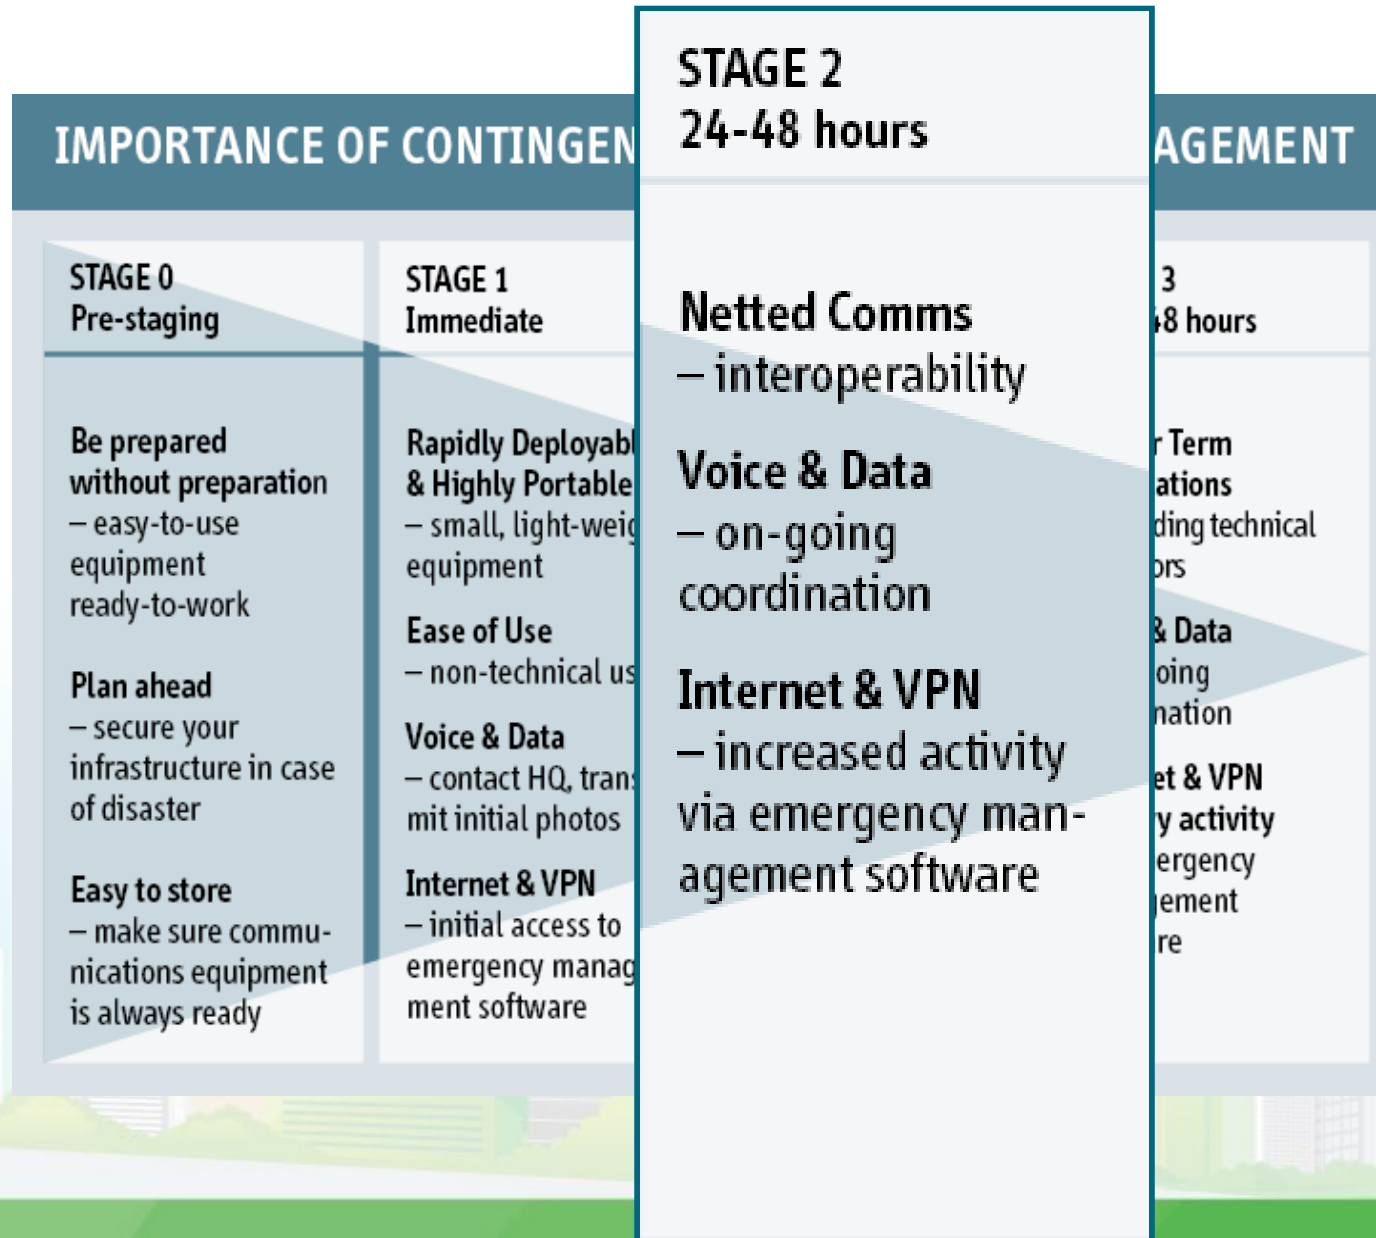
IMPORTANCE OF CONTINGEN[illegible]AGEMENT

STAGE 0
Pre-staging

Be prepared without preparation
– easy-to-use equipment ready-to-work

Plan ahead
– secure your infrastructure in case of disaster

Easy to store
– make sure communications equipment is always ready

STAGE 1
Immediate

Rapidly Deployab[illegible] & Highly Portable
– small, light-weig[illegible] equipment

Ease of Use
– non-technical us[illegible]

Voice & Data
– contact HQ, trans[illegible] mit initial photos

Internet & VPN
– initial access to emergency manag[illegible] ment software

STAGE 2
24-48 hours

Netted Comms
– interoperability

Voice & Data
– on-going coordination

Internet & VPN
– increased activity via emergency management software

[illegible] 3
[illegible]8 hours

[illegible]r Term
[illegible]ations
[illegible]ding technical
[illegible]ors

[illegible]& Data
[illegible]oing
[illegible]nation

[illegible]et & VPN
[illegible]y activity
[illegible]ergency
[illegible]ement
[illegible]re